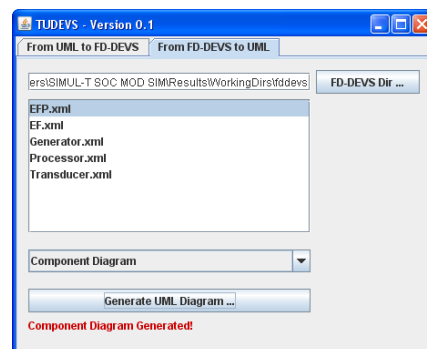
TUDEVS - Version 0.1

From UML to FD-DEVS
From FD-DEVS to UML

ers\SIMUL-T SOC MOD SIM\Results\WorkingDirs\fddevs
FD-DEVS Dir ...

EFP.xml
EF.xml
Generator.xml
Processor.xml
Transducer.xml

Component Diagram

Generate UML Diagram ...

Component Diagram Generated!